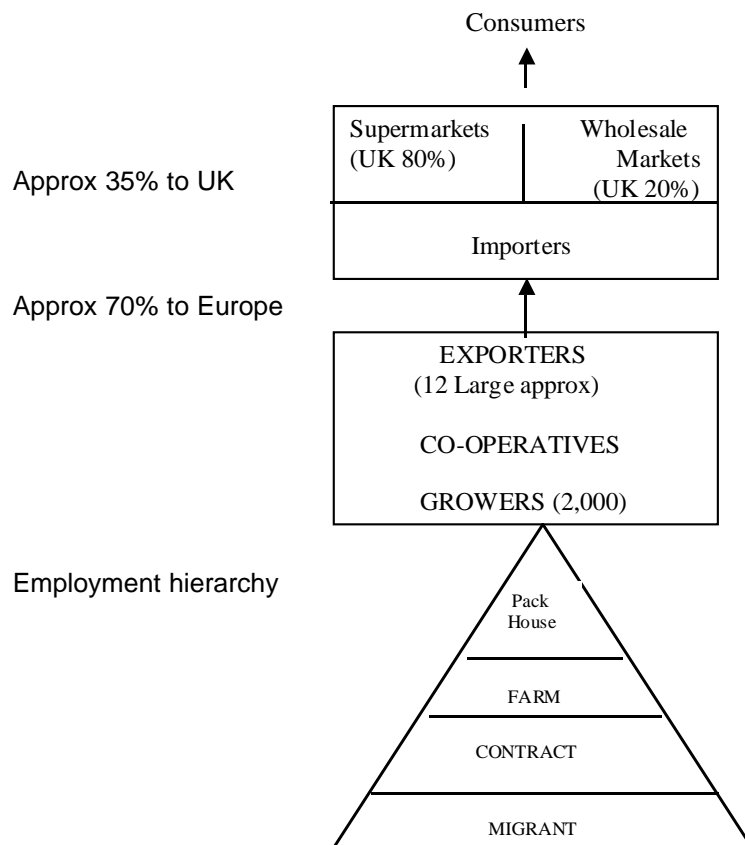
Consumers

Supermarkets (UK 80%)

Wholesale Markets (UK 20%)

Approx 35% to UK

Importers

Approx 70% to Europe

EXPORTERS
(12 Large approx)

CO-OPERATIVES

GROWERS (2,000)

Employment hierarchy

Pack House

FARM

CONTRACT

MIGRANT